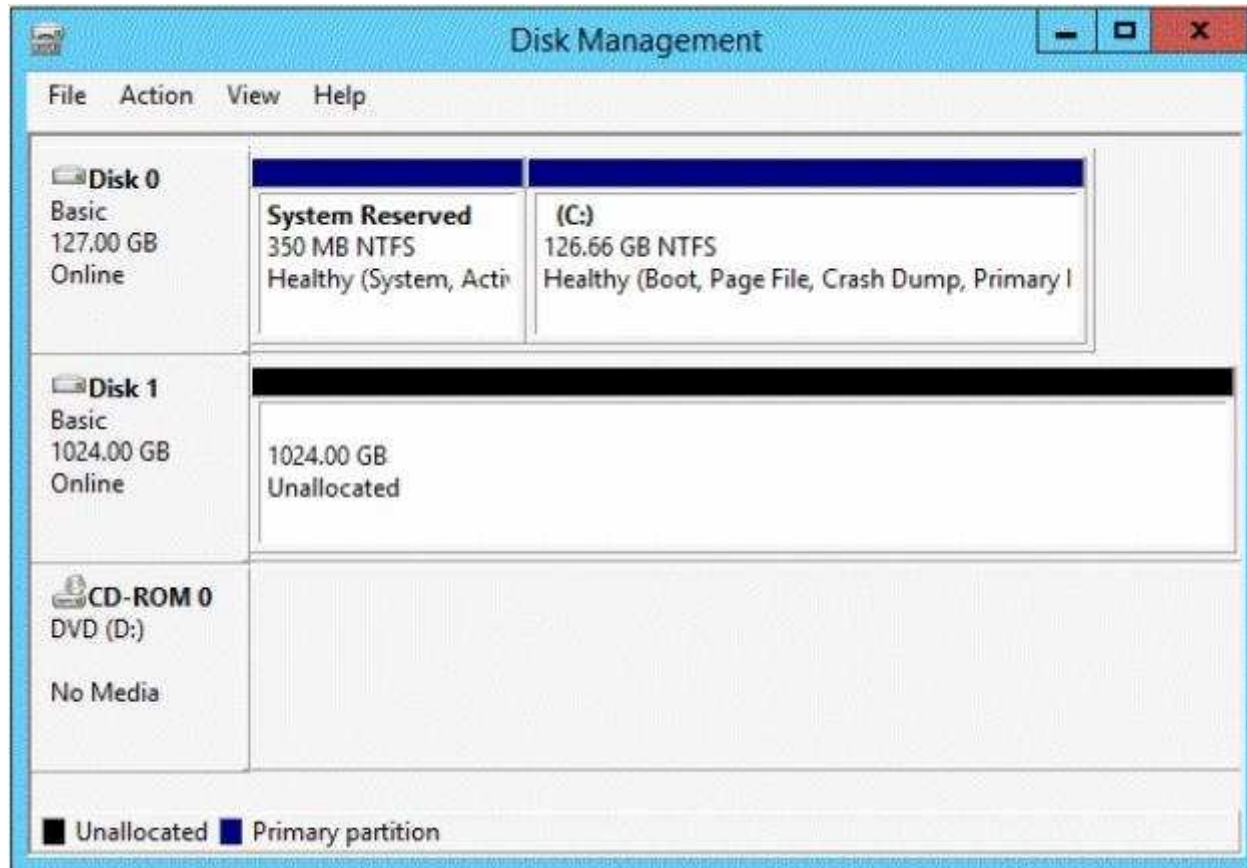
Disk Management

File Action View Help

Disk 0
Basic
127.00 GB
Online

System Reserved
350 MB NTFS
Healthy (System, Activ

(C:)
126.66 GB NTFS
Healthy (Boot, Page File, Crash Dump, Primary I

Disk 1
Basic
1024.00 GB
Online

1024.00 GB
Unallocated

CD-ROM 0
DVD (D:)

No Media

Unallocated Primary partition